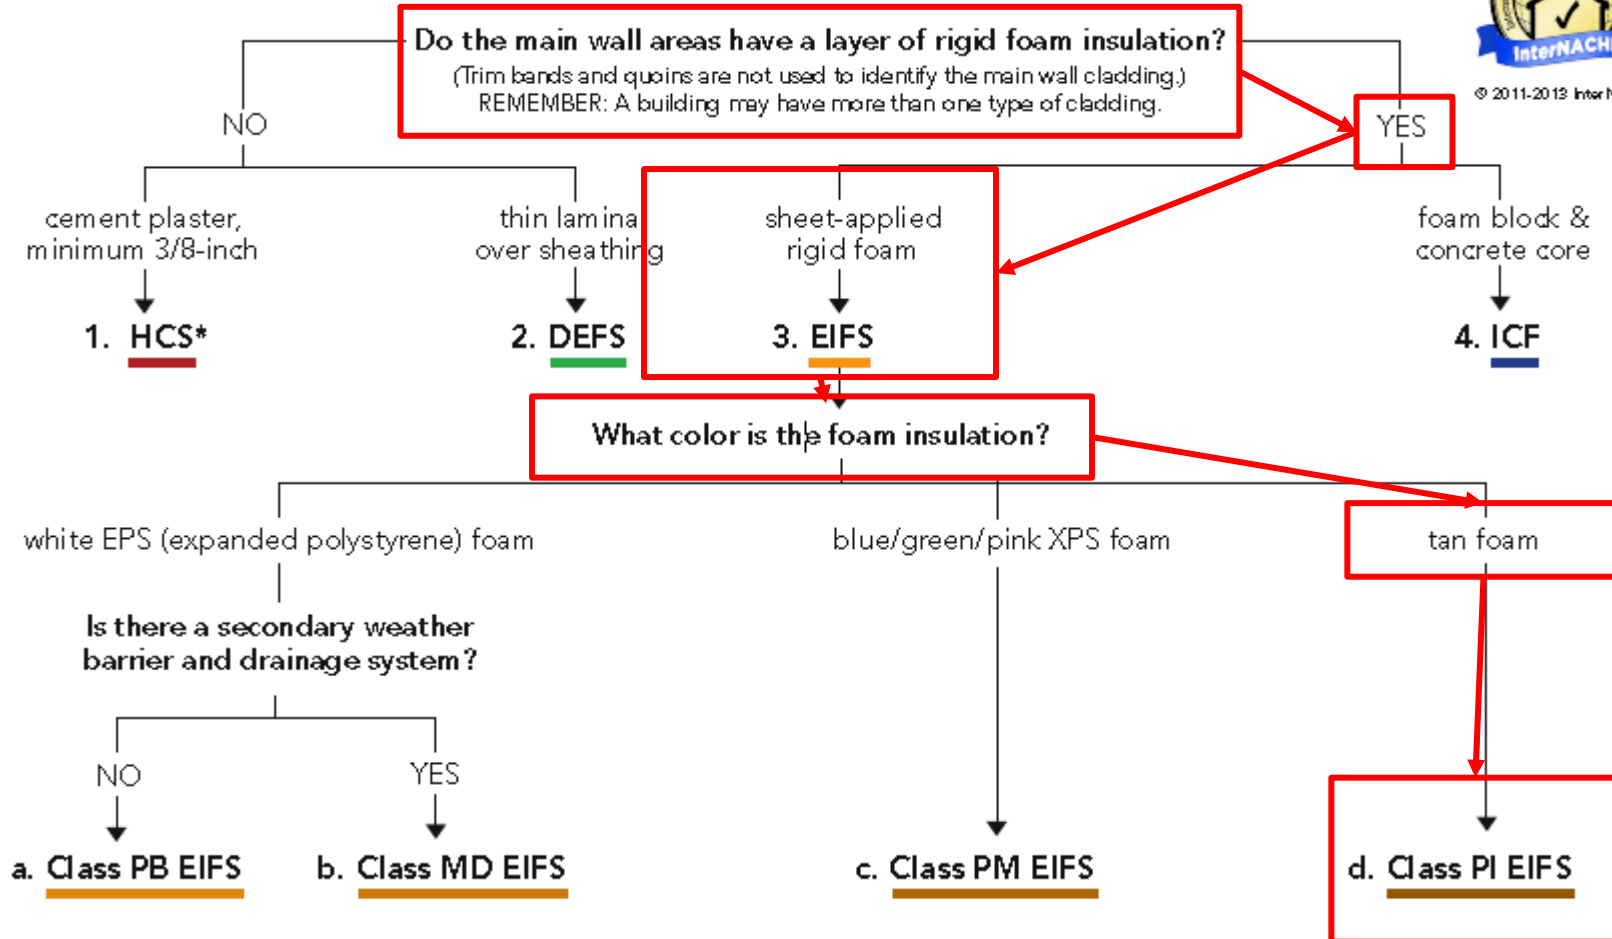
Do the main wall areas have a layer of rigid foam insulation?
(Trim bands and quoins are not used to identify the main wall cladding.)
REMEMBER: A building may have more than one type of cladding.

InterNACHI
© 2011-2013 Inter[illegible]

NO

YES

cement plaster, minimum 3/8-inch

1. HCS*

thin lamina over sheathing

2. DEFS

sheet-applied rigid foam

3. EIFS

foam block & concrete core

4. ICF

What color is the foam insulation?

white EPS (expanded polystyrene) foam

Is there a secondary weather barrier and drainage system?

NO

YES

a. Class PB EIFS

b. Class MD EIFS

blue/green/pink XPS foam

c. Class PM EIFS

tan foam

d. Class PI EIFS